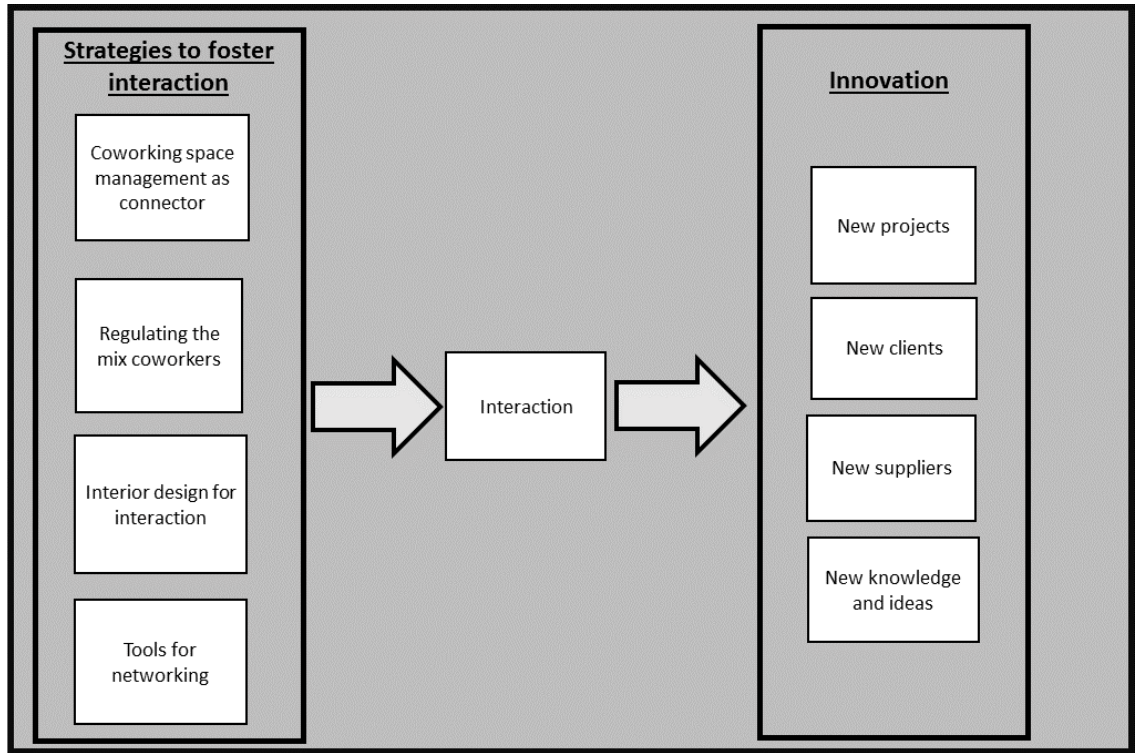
Strategies to foster interaction

Coworking space management as connector

Regulating the mix coworkers

Interior design for interaction

Tools for networking

Interaction

Innovation

New projects

New clients

New suppliers

New knowledge and ideas